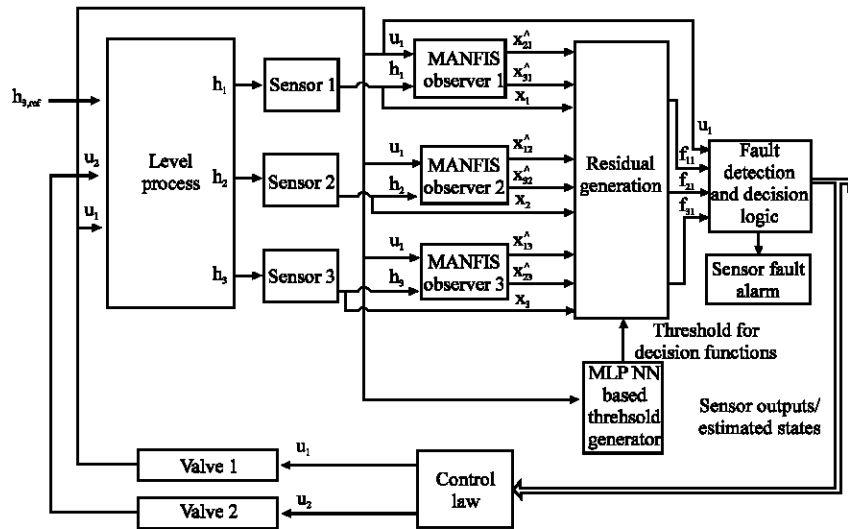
$h_{3,ref}$

$u_2$

$u_1$

Level process

$h_1$

$h_2$

$h_3$

Sensor 1

Sensor 2

Sensor 3

$u_1$

$h_1$

MANFIS observer 1

$\hat{x}_{21}$

$\hat{x}_{31}$

$x_1$

$u_1$

$h_2$

MANFIS observer 2

$\hat{x}_{12}$

$\hat{x}_{32}$

$x_2$

$u_1$

$h_3$

MANFIS observer 3

$\hat{x}_{13}$

$\hat{x}_{23}$

$x_3$

Residual generation

$u_1$

$f_{11}$

$f_{21}$

$f_{31}$

Fault detection and decision logic

Sensor fault alarm

Threshold for decision functions

MLP NN based threhsold generator

Sensor outputs/ estimated states

Valve 1

$u_1$

Valve 2

$u_2$

Control law